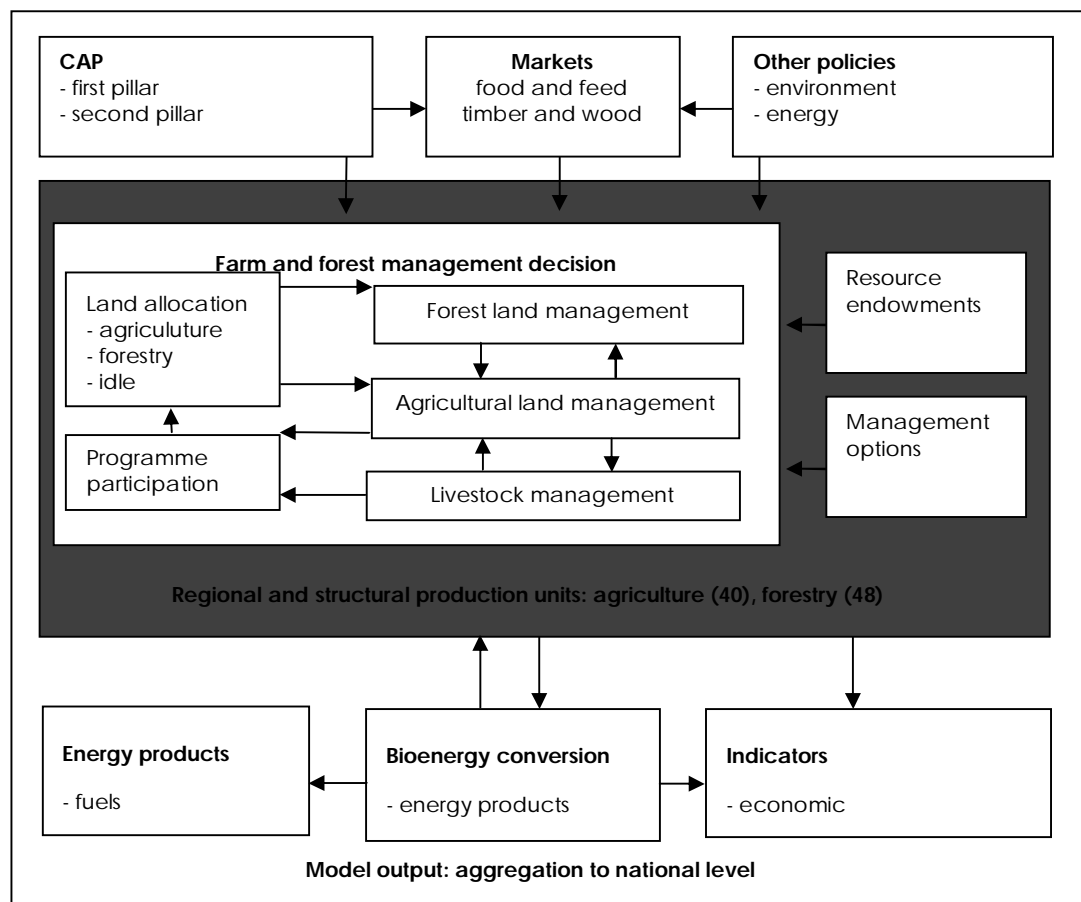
**CAP**
- first pillar
- second pillar

**Markets**
food and feed
timber and wood

**Other policies**
- environment
- energy

**Farm and forest management decision**

Land allocation
- agriculuture
- forestry
- idle

Forest land management

Agricultural land management

Programme participation

Livestock management

Resource endowments

Management options

**Regional and structural production units: agriculture (40), forestry (48)**

**Energy products**
- fuels

**Bioenergy conversion**
- energy products

**Indicators**
- economic

**Model output: aggregation to national level**